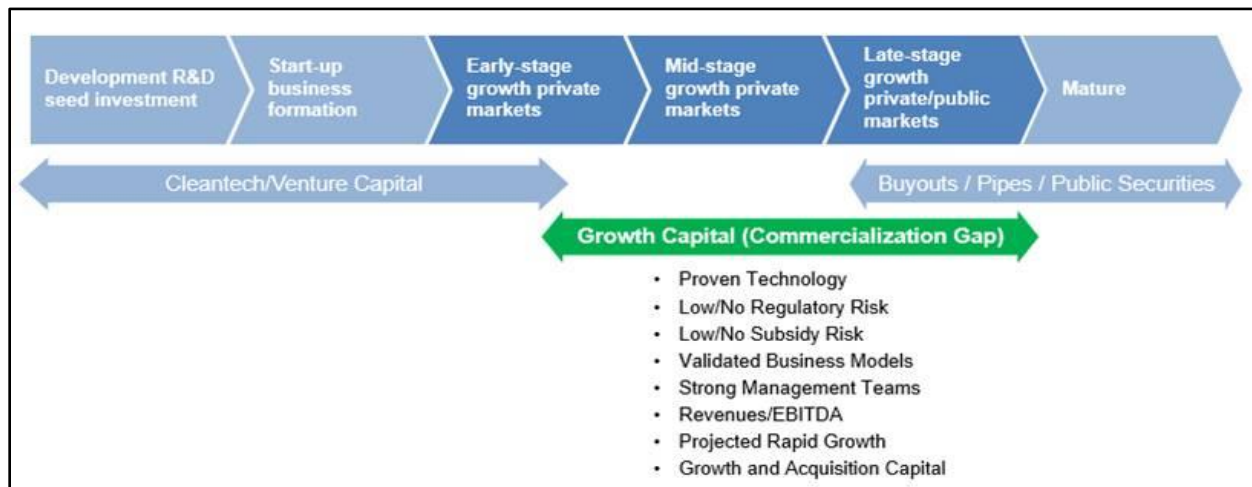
Development R&D seed investment

Start-up business formation

Early-stage growth private markets

Mid-stage growth private markets

Late-stage growth private/public markets

Mature

Cleantech/Venture Capital

Buyouts / Pipes / Public Securities

Growth Capital (Commercialization Gap)

- Proven Technology
- Low/No Regulatory Risk
- Low/No Subsidy Risk
- Validated Business Models
- Strong Management Teams
- Revenues/EBITDA
- Projected Rapid Growth
- Growth and Acquisition Capital